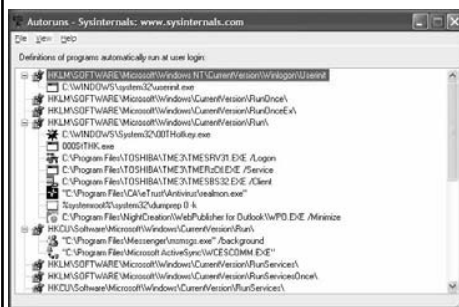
Autoruns - Sysinternals: www.sysinternals.com

File View Help

Definitions of programs automatically run at user login:

HKLM\SOFTWARE\Microsoft\Windows NT\CurrentVersion\Winlogon\Userinit
C:\WINDOWS\system32\userinit.exe
HKLM\SOFTWARE\Microsoft\Windows\CurrentVersion\RunOnce\
HKLM\SOFTWARE\Microsoft\Windows\CurrentVersion\RunOnceEx\
HKLM\SOFTWARE\Microsoft\Windows\CurrentVersion\Run\
C:\WINDOWS\System32\00THotkey.exe
000StTHK.exe
C:\Program Files\TOSHIBA\TME3\TMESRV31.EXE /Logon
C:\Program Files\TOSHIBA\TME3\TMERzCtl.EXE /Service
C:\Program Files\TOSHIBA\TME3\TMESBS32.EXE /Client
"C:\Program Files\CA\eTrust\Antivirus\realmon.exe"
%systemroot%\system32\dumprep 0 -k
C:\Program Files\NightCreation\WebPublisher for Outlook\WPO.EXE /Minimize
HKCU\Software\Microsoft\Windows\CurrentVersion\Run\
"C:\Program Files\Messenger\msmsgs.exe" /background
"C:\Program Files\Microsoft ActiveSync\CECSCOMM.EXE"
HKLM\SOFTWARE\Microsoft\Windows\CurrentVersion\RunServices\
HKLM\SOFTWARE\Microsoft\Windows\CurrentVersion\RunServicesOnce\
HKCU\Software\Microsoft\Windows\CurrentVersion\RunServices\